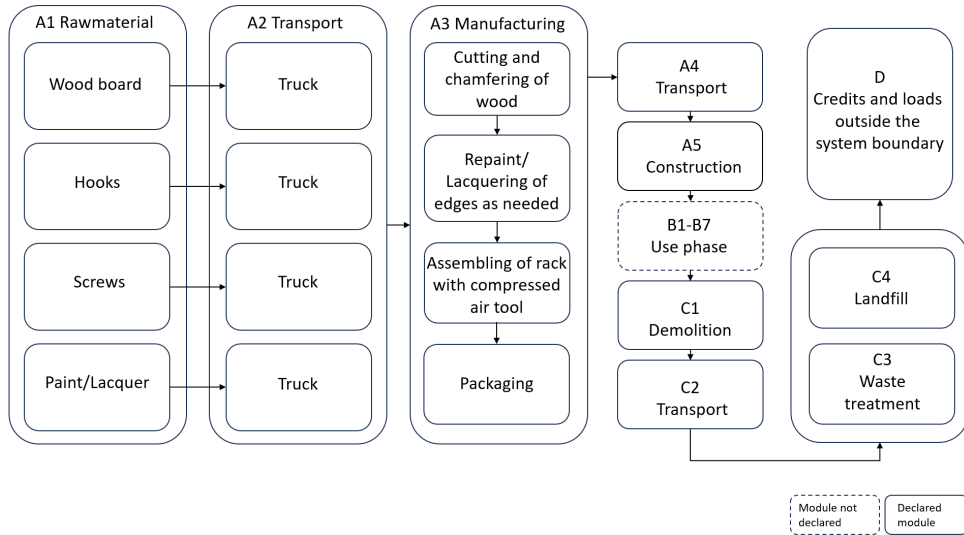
A1 Rawmaterial

Wood board

Hooks

Screws

Paint/Lacquer

A2 Transport

Truck

Truck

Truck

Truck

A3 Manufacturing

Cutting and chamfering of wood

Repaint/ Lacquering of edges as needed

Assembling of rack with compressed air tool

Packaging

A4 Transport

A5 Construction

B1-B7 Use phase

C1 Demolition

C2 Transport

D Credits and loads outside the system boundary

C4 Landfill

C3 Waste treatment

Module not declared

Declared module